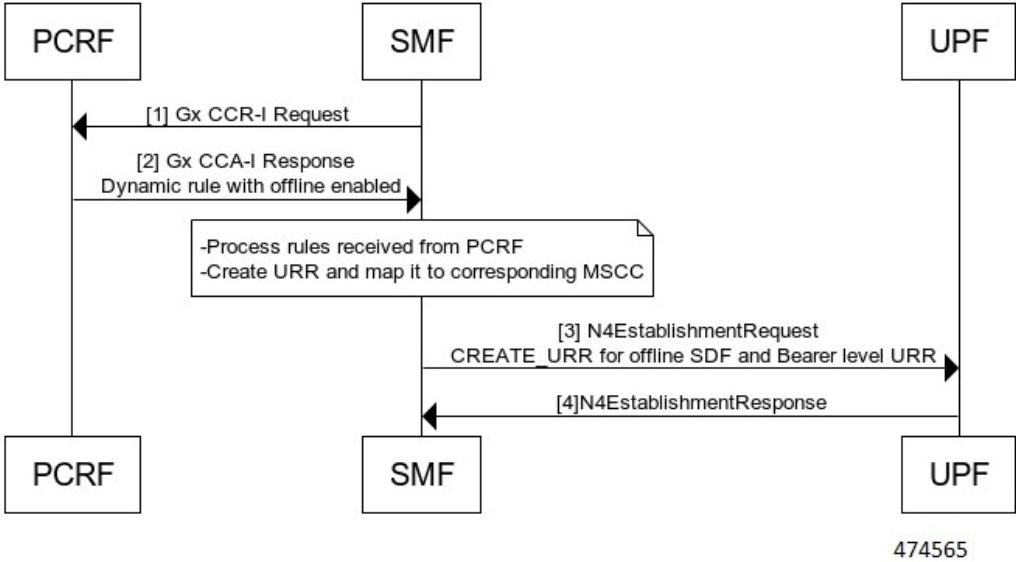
PCRF

SMF

UPF

[1] Gx CCR-I Request

[2] Gx CCA-I Response
Dynamic rule with offline enabled

-Process rules received from PCRF
-Create URR and map it to corresponding MSCC

[3] N4EstablishmentRequest
CREATE_URR for offline SDF and Bearer level URR

[4]N4EstablishmentResponse

PCRF

SMF

UPF

474565